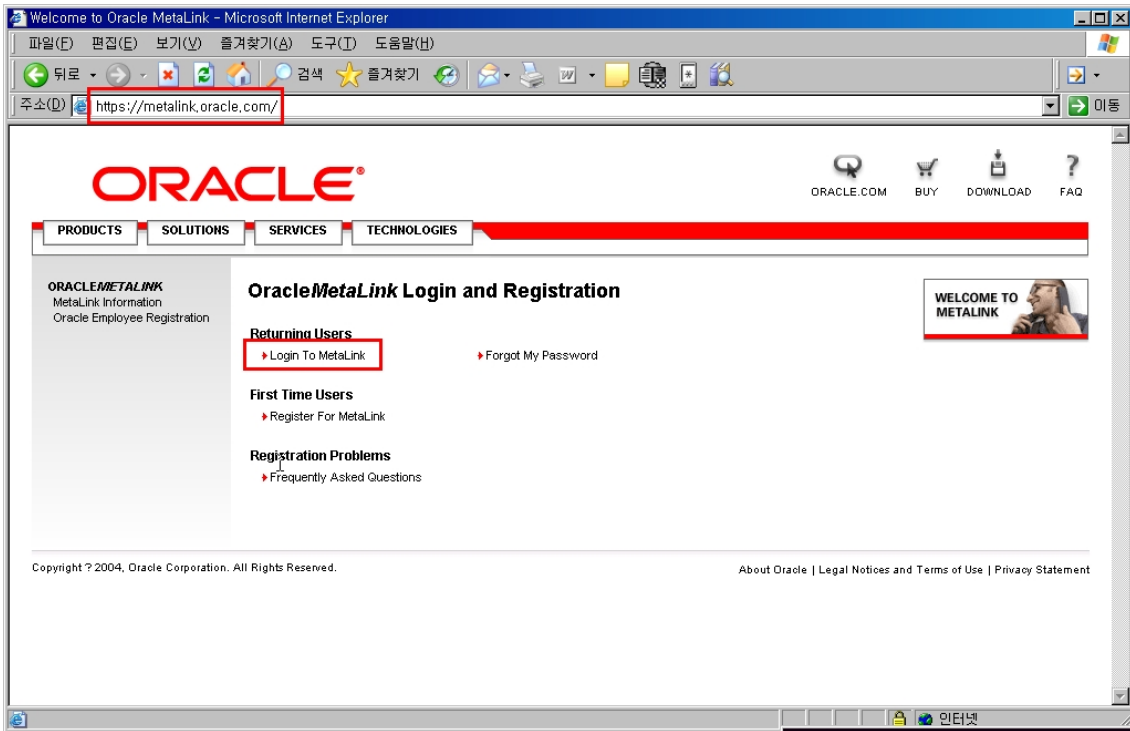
Welcome to Oracle MetaLink - Microsoft Internet Explorer

파일(F) 편집(E) 보기(V) 즐겨찾기(A) 도구(T) 도움말(H)

뒤로 검색 즐겨찾기

주소(D) https://metalink.oracle.com/ 이동

ORACLE

ORACLE.COM BUY DOWNLOAD FAQ

PRODUCTS SOLUTIONS SERVICES TECHNOLOGIES

ORACLEMETALINK
MetaLink Information
Oracle Employee Registration

OracleMetaLink Login and Registration

WELCOME TO METALINK

Returning Users
Login To MetaLink
Forgot My Password

First Time Users
Register For MetaLink

Registration Problems
Frequently Asked Questions

Copyright ? 2004, Oracle Corporation. All Rights Reserved.

About Oracle | Legal Notices and Terms of Use | Privacy Statement

인터넷